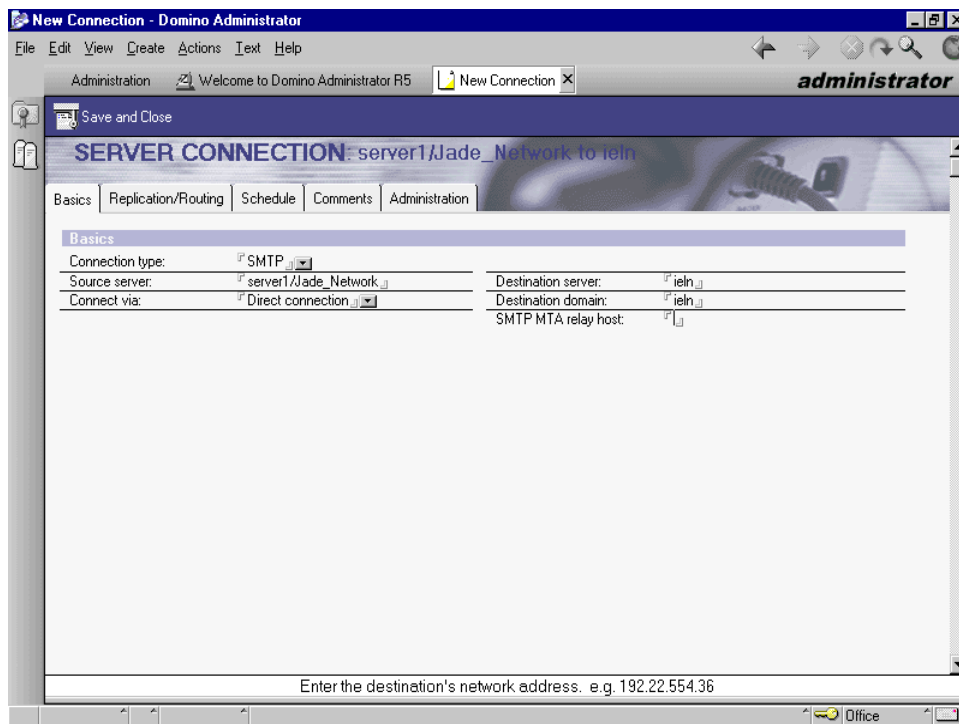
New Connection - Domino Administrator

File Edit View Create Actions Text Help

Administration
Welcome to Domino Administrator R5
New Connection

administrator

Save and Close

SERVER CONNECTION: server1/Jade_Network to ieln

Basics | Replication/Routing | Schedule | Comments | Administration

Basics

| | | | |
|---|---|---|---|
| Connection type: | SMTP | | |
| Source server: | server1/Jade_Network | Destination server: | ieln |
| Connect via: | Direct connection | Destination domain: | ieln |
| | | SMTP MTA relay host: | |

Enter the destination's network address. e.g. 192.22.554.36

Office